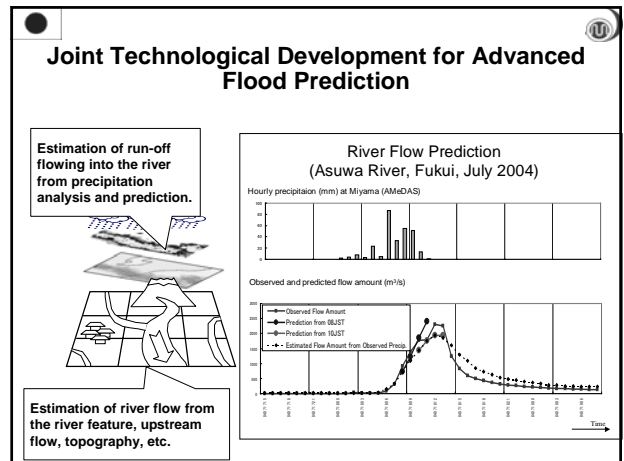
Joint Technological Development for Advanced Flood Prediction

Estimation of run-off flowing into the river from precipitation analysis and prediction.

Estimation of river flow from the river feature, upstream flow, topography, etc.

River Flow Prediction
(Asuwa River, Fukui, July 2004)

Hourly precipitaion (mm) at Miyama (AMeDAS)

Observed and predicted flow amount (m³/s)

Observed Flow Amount
Prediction from 08JST
Prediction from 10JST
Estimated Flow Amount from Observed Precip.

Time